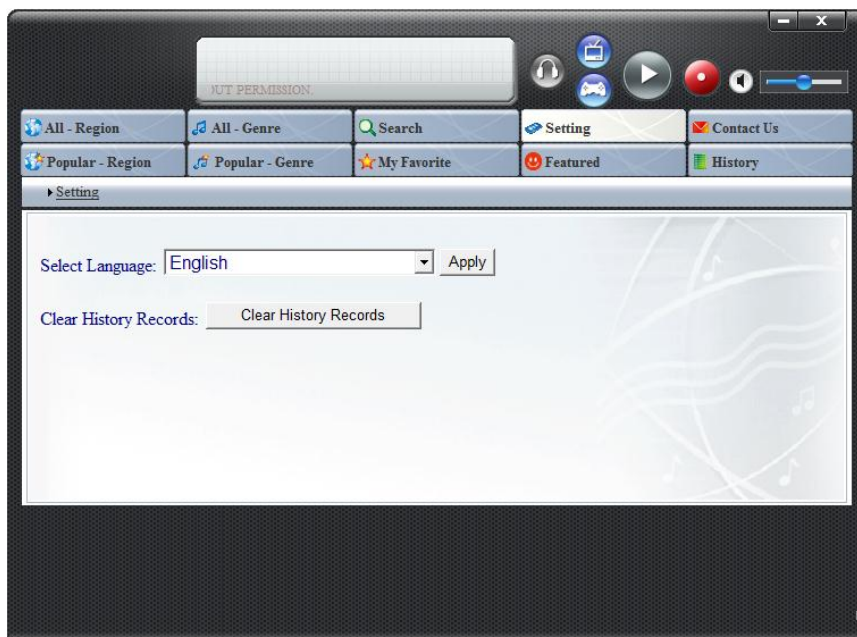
)UT PERMISSION.

All - Region
All - Genre
Search
Setting
Contact Us
Popular - Region
Popular - Genre
My Favorite
Featured
History

Setting

Select Language: English
Apply

Clear History Records:
Clear History Records